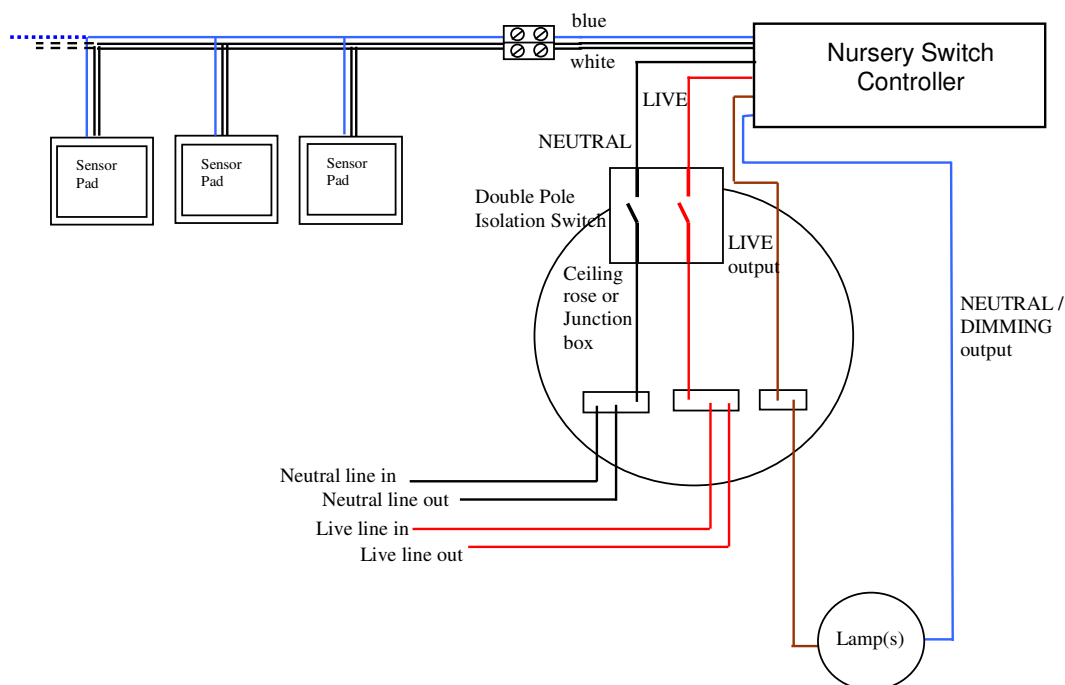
blue

white

Nursery Switch Controller

Sensor Pad

Sensor Pad

Sensor Pad

LIVE

NEUTRAL

Double Pole Isolation Switch

LIVE output

Ceiling rose or Junction box

NEUTRAL / DIMMING output

Neutral line in

Neutral line out

Live line in

Live line out

Lamp(s)